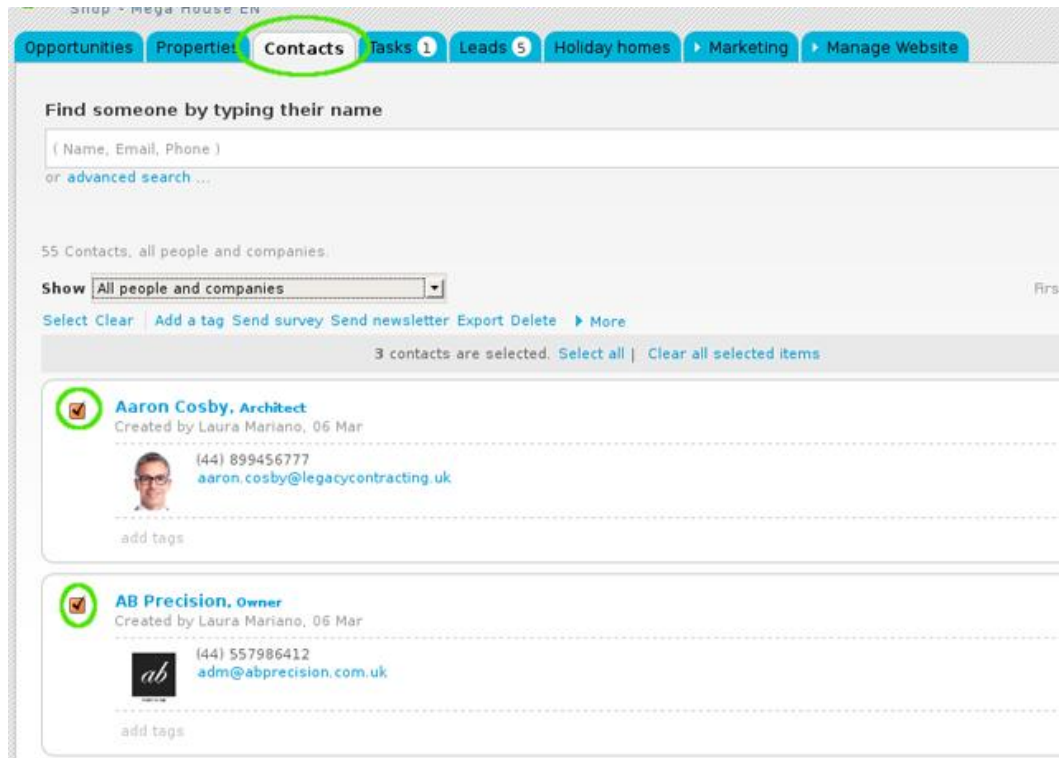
Shop - Mega House EN

Opportunities | Properties | Contacts | Tasks 1 | Leads 5 | Holiday homes | Marketing | Manage Website

Find someone by typing their name

( Name, Email, Phone )

or advanced search ...

55 Contacts, all people and companies.

Show All people and companies

Firs

Select Clear | Add a tag Send survey Send newsletter Export Delete ▸ More

3 contacts are selected. Select all | Clear all selected items

Aaron Cosby, Architect
Created by Laura Mariano, 06 Mar

(44) 899456777
aaron.cosby@legacycontracting.uk

add tags

AB Precision, Owner
Created by Laura Mariano, 06 Mar

(44) 557986412
adm@abprecision.com.uk

ab

add tags